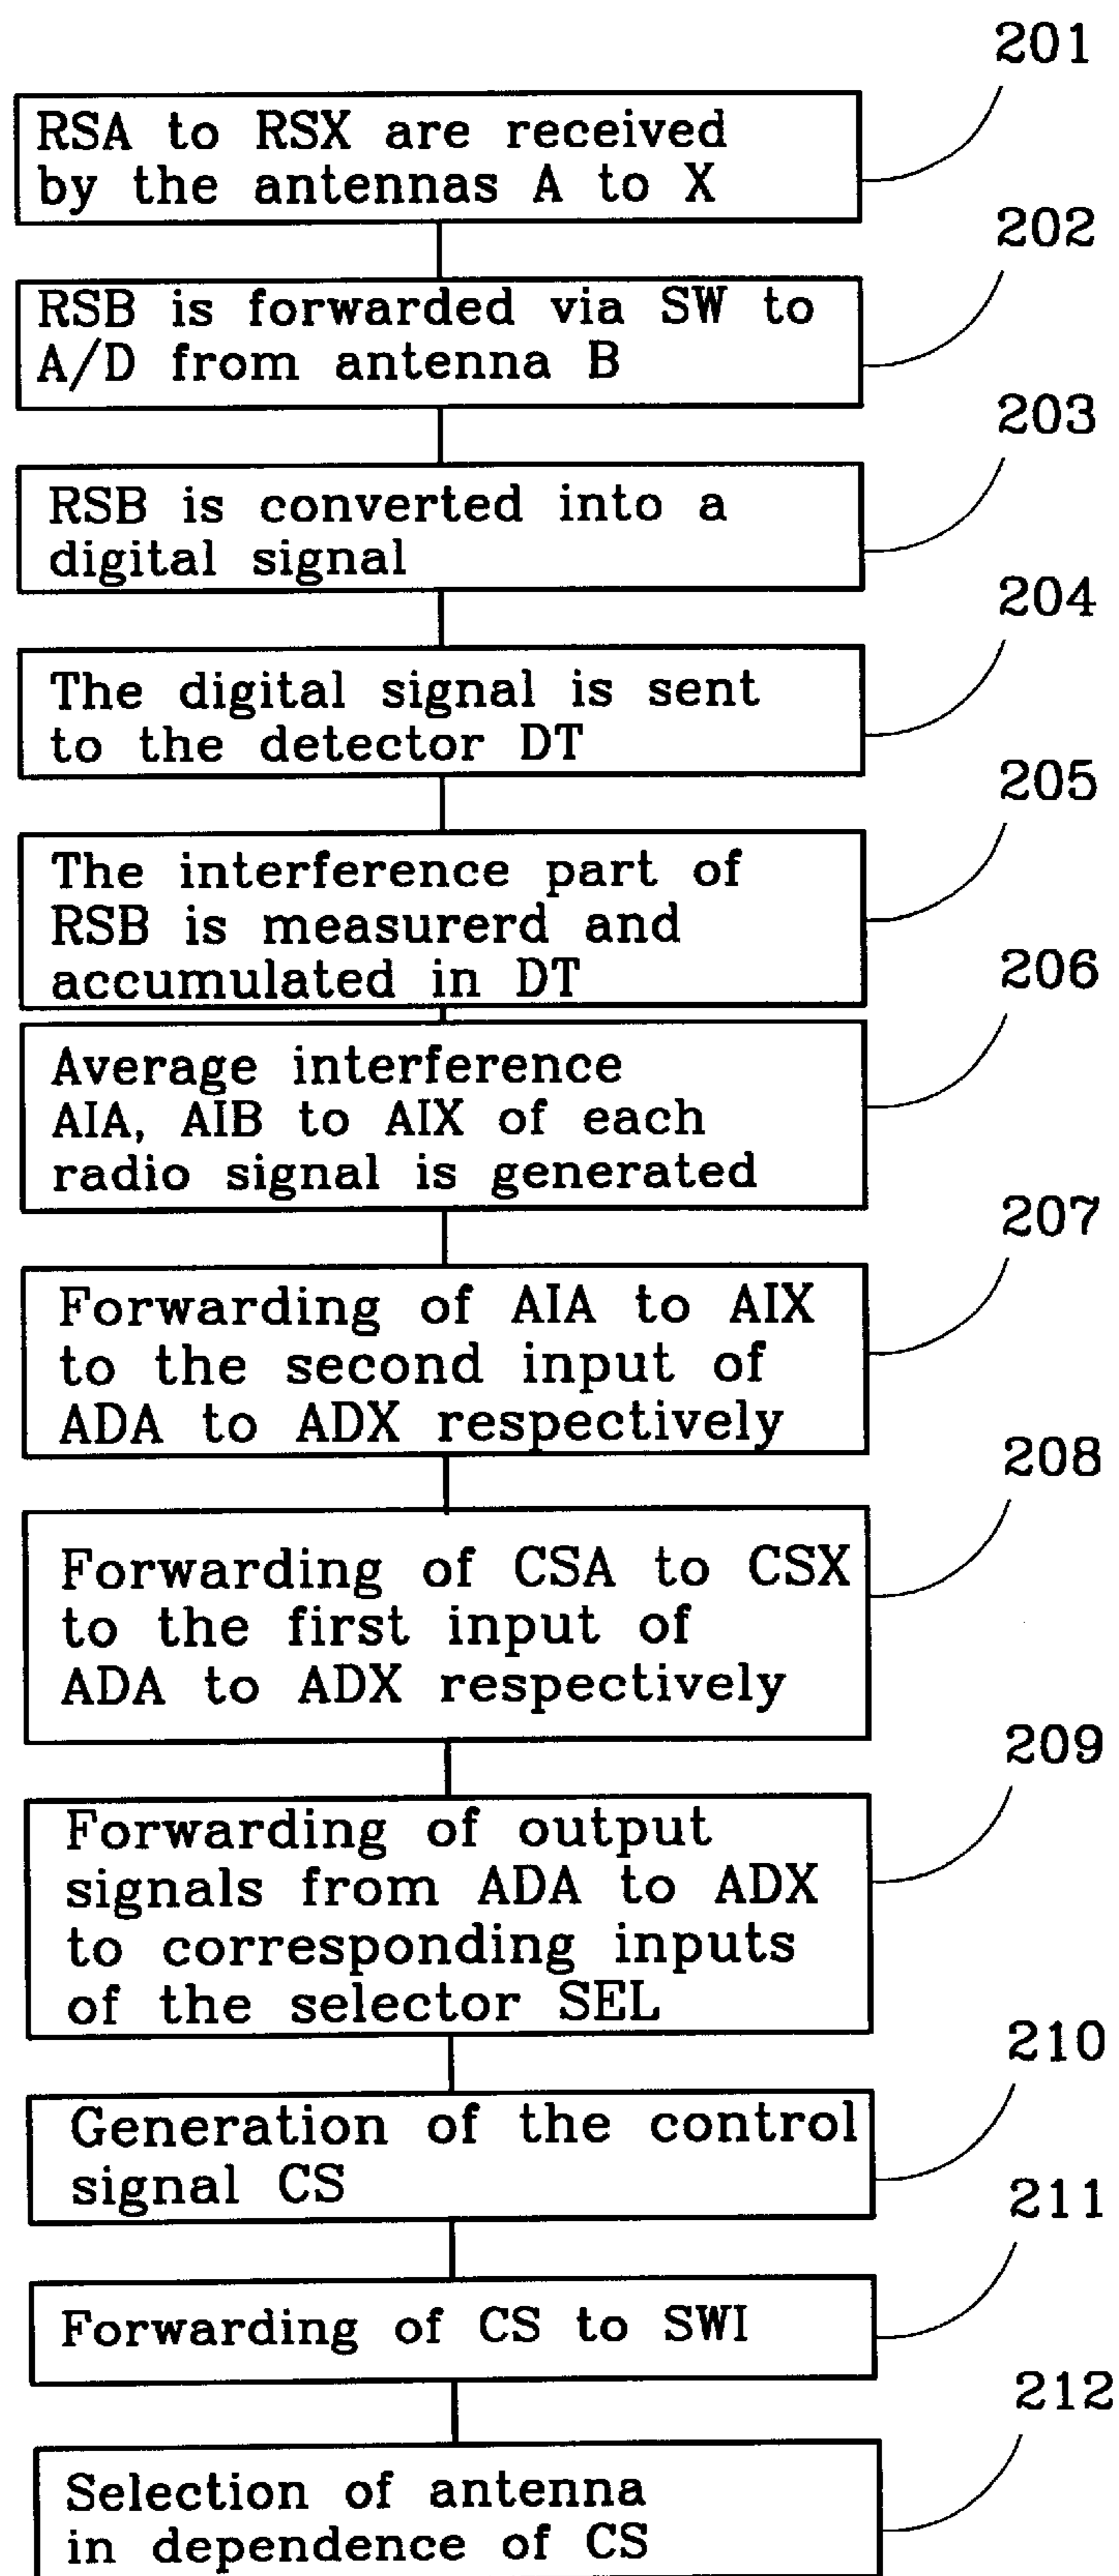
201

RSA to RSX are received by the antennas A to X

202

RSB is forwarded via SW to A/D from antenna B

203

RSB is converted into a digital signal

204

The digital signal is sent to the detector DT

205

The interference part of RSB is measurerd and accumulated in DT

206

Average interference AIA, AIB to AIX of each radio signal is generated

207

Forwarding of AIA to AIX to the second input of ADA to ADX respectively

208

Forwarding of CSA to CSX to the first input of ADA to ADX respectively

209

Forwarding of output signals from ADA to ADX to corresponding inputs of the selector SEL

210

Generation of the control signal CS

211

Forwarding of CS to SWI

212

Selection of antenna in dependence of CS